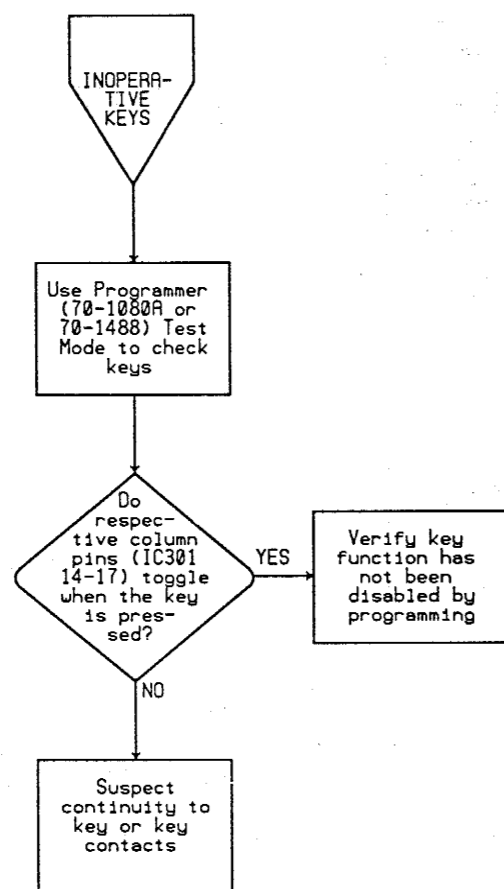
INOPERATIVE KEYS

Use Programmer (70-1080A or 70-1488) Test Mode to check keys

Do respective column pins (IC301 14-17) toggle when the key is pressed?

YES

Verify key function has not been disabled by programming

NO

Suspect continuity to key or key contacts